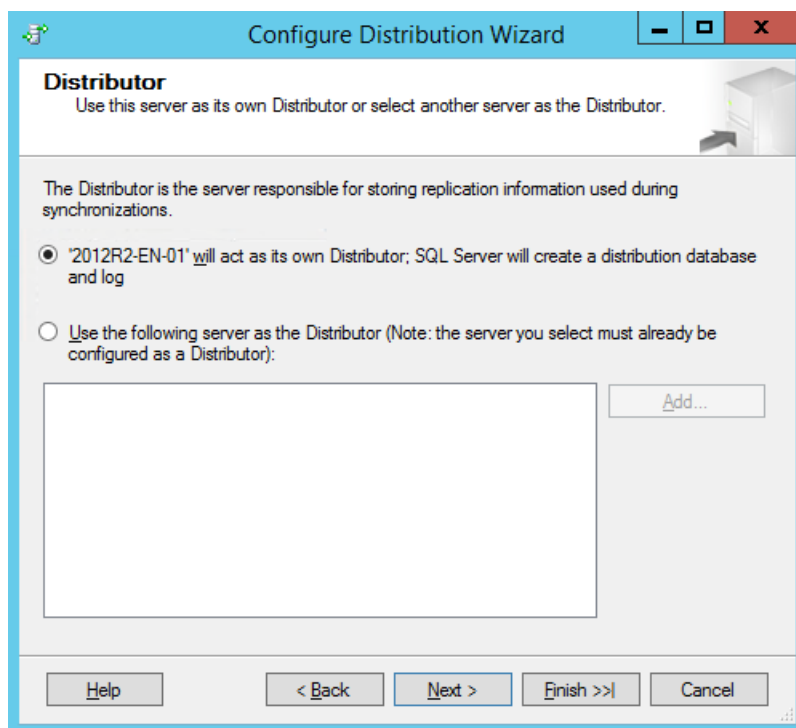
Configure Distribution Wizard

Distributor

Use this server as its own Distributor or select another server as the Distributor.

The Distributor is the server responsible for storing replication information used during synchronizations.

'2012R2-EN-01' will act as its own Distributor; SQL Server will create a distribution database and log

Use the following server as the Distributor (Note: the server you select must already be configured as a Distributor):

Add...

Help

< Back

Next >

Finish >>|

Cancel